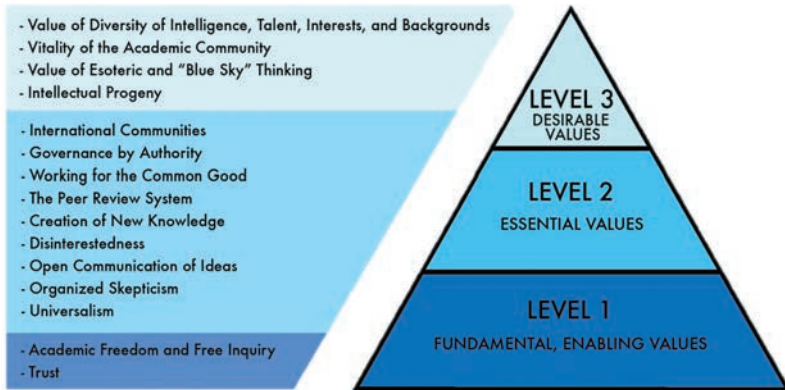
- Value of Diversity of Intelligence, Talent, Interests, and Backgrounds
- Vitality of the Academic Community
- Value of Esoteric and "Blue Sky" Thinking
- Intellectual Progeny

- International Communities
- Governance by Authority
- Working for the Common Good
- The Peer Review System
- Creation of New Knowledge
- Disinterestedness
- Open Communication of Ideas
- Organized Skepticism
- Universalism

- Academic Freedom and Free Inquiry
- Trust

LEVEL 3
DESIRABLE VALUES

LEVEL 2
ESSENTIAL VALUES

LEVEL 1
FUNDAMENTAL, ENABLING VALUES